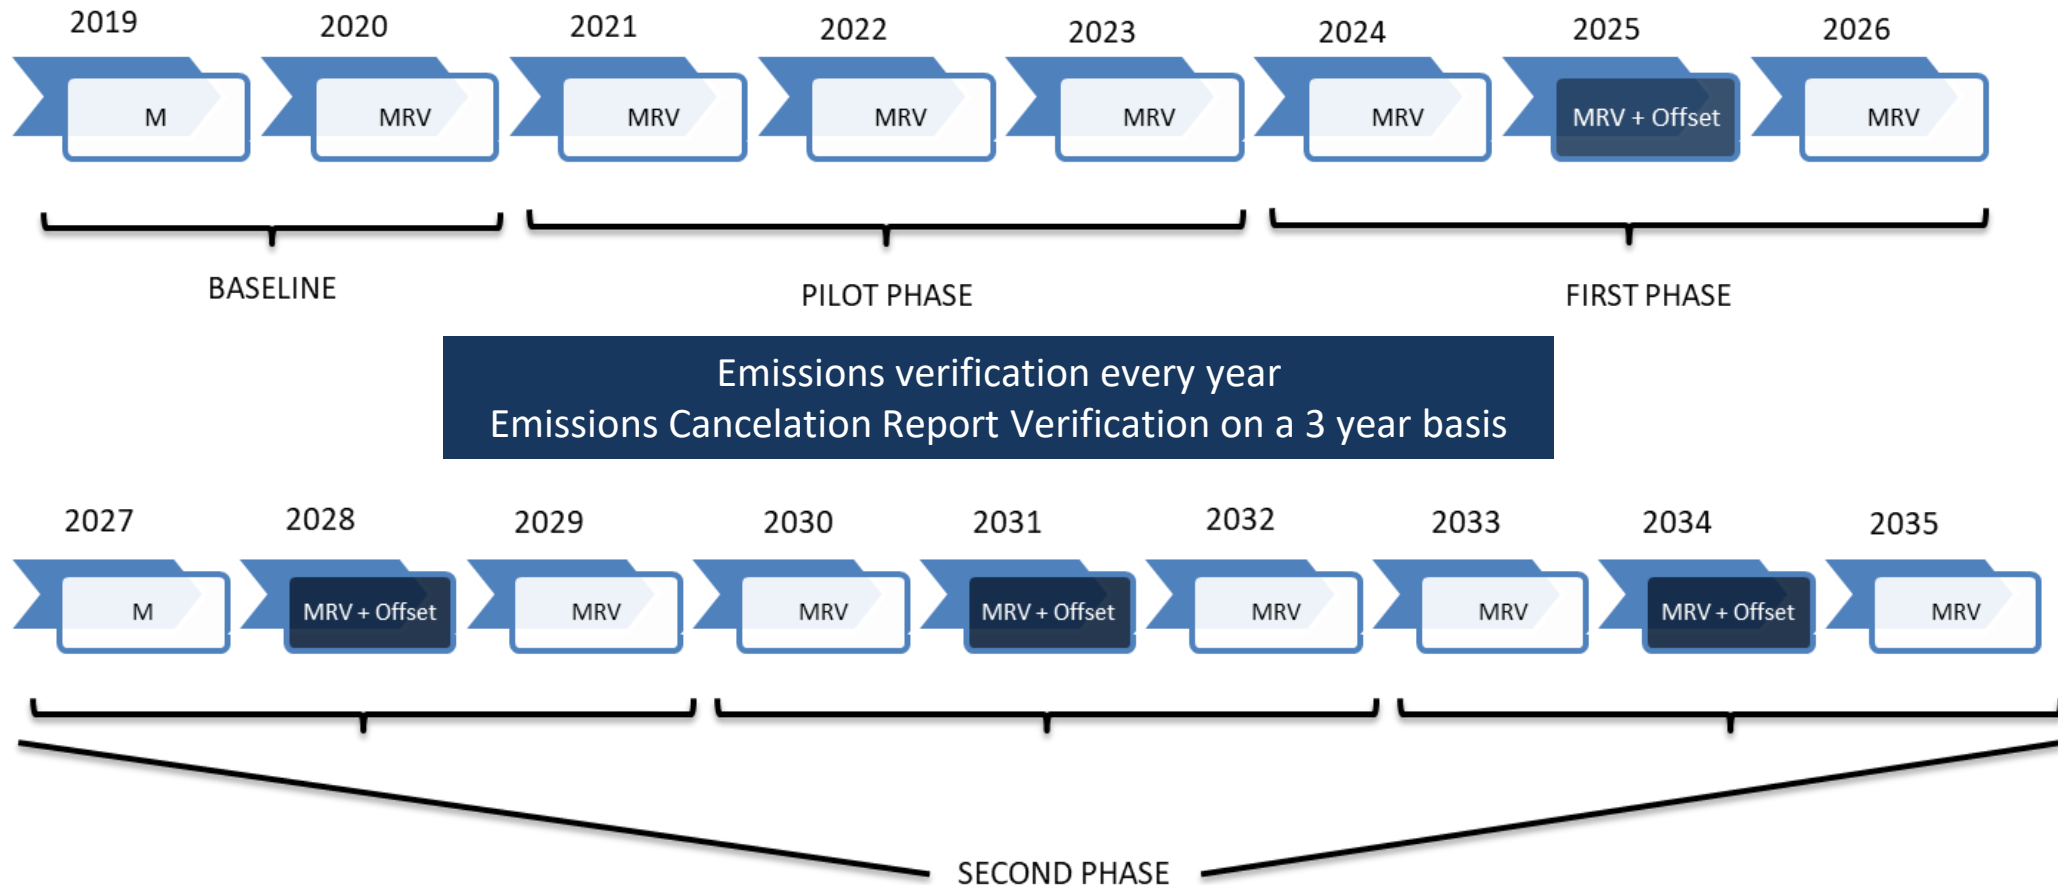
2019 2020 2021 2022 2023 2024 2025 2026

M MRV MRV MRV MRV MRV MRV + Offset MRV

BASELINE

PILOT PHASE

FIRST PHASE

Emissions verification every year
Emissions Cancelation Report Verification on a 3 year basis

2027 2028 2029 2030 2031 2032 2033 2034 2035

M MRV + Offset MRV MRV MRV + Offset MRV MRV MRV + Offset MRV

SECOND PHASE